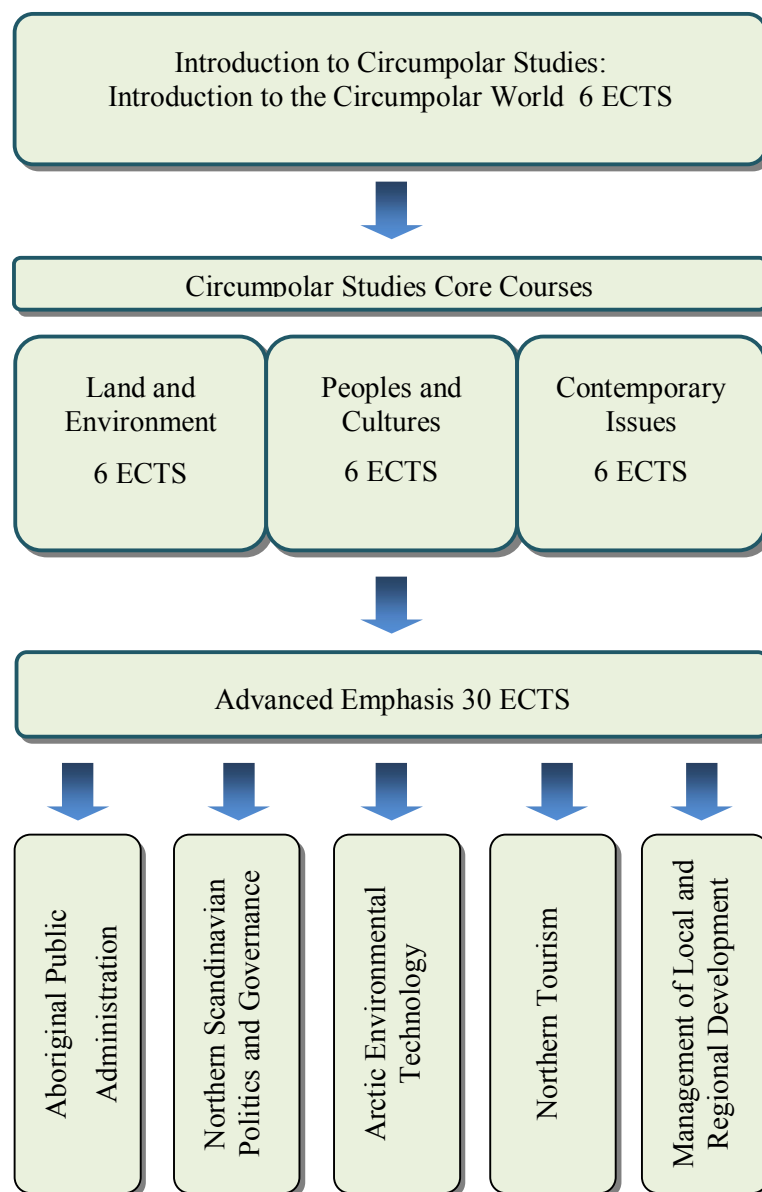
Introduction to Circumpolar Studies:
Introduction to the Circumpolar World 6 ECTS

Circumpolar Studies Core Courses

Land and Environment
6 ECTS

Peoples and Cultures
6 ECTS

Contemporary Issues
6 ECTS

Advanced Emphasis 30 ECTS

Aboriginal Public Administration

Northern Scandinavian Politics and Governance

Arctic Environmental Technology

Northern Tourism

Management of Local and Regional Development